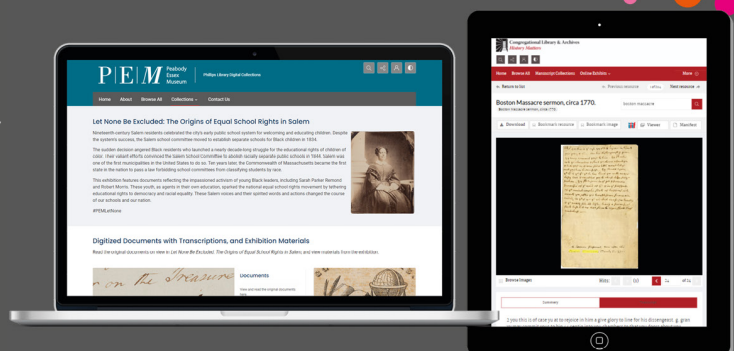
P|E|M Peabody Essex Museum

Phillips Library Digital Collections

Home About Browse All Collections Contact Us

Let None Be Excluded: The Origins of Equal School Rights in Salem

Nineteenth-century Salem residents celebrated the city's early public school system for welcoming and educating children. Despite the system's success, the Salem school committee moved to establish separate schools for Black children in 1834.

The sudden decision angered Black residents who launched a nearly decade-long struggle for the educational rights of children of color. Their valiant efforts convinced the Salem School Committee to abolish racially separate public schools in 1844. Salem was one of the first municipalities in the United States to do so. Ten years later, the Commonwealth of Massachusetts became the first state in the nation to pass a law forbidding school committees from classifying students by race.

This exhibition features documents reflecting the impassioned activism of young Black leaders, including Sarah Parker Remond and Robert Morris. These youths, as agents in their own education, sparked the national equal school rights movement by tethering educational rights to democracy and racial equality. These Salem voices and their spirited words and actions changed the course of our schools and our nation.

#PEMLetNone

Digitized Documents with Transcriptions, and Exhibition Materials

Read the original documents on view in Let None Be Excluded: The Origins of Equal School Rights in Salem, and view materials from the exhibition.

Documents

Congregational Library & Archives
History Matters

Home Browse All Manuscript Collections Online Exhibits

Return to list Previous resource Next resource

Boston Massacre sermon, circa 1770.

Boston Massacre sermon, circa 1770.

Boston massacre

Download Bookmark resource Bookmark image Viewer Manifest

Browse images

GO

Summary